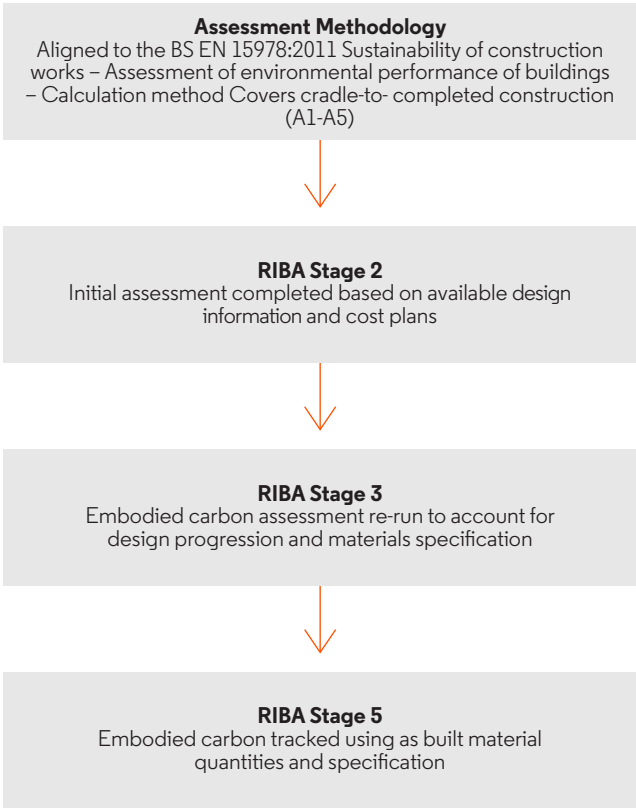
**Assessment Methodology**
Aligned to the BS EN 15978:2011 Sustainability of construction works – Assessment of environmental performance of buildings – Calculation method Covers cradle-to- completed construction (A1-A5)

**RIBA Stage 2**
Initial assessment completed based on available design information and cost plans

**RIBA Stage 3**
Embodied carbon assessment re-run to account for design progression and materials specification

**RIBA Stage 5**
Embodied carbon tracked using as built material quantities and specification